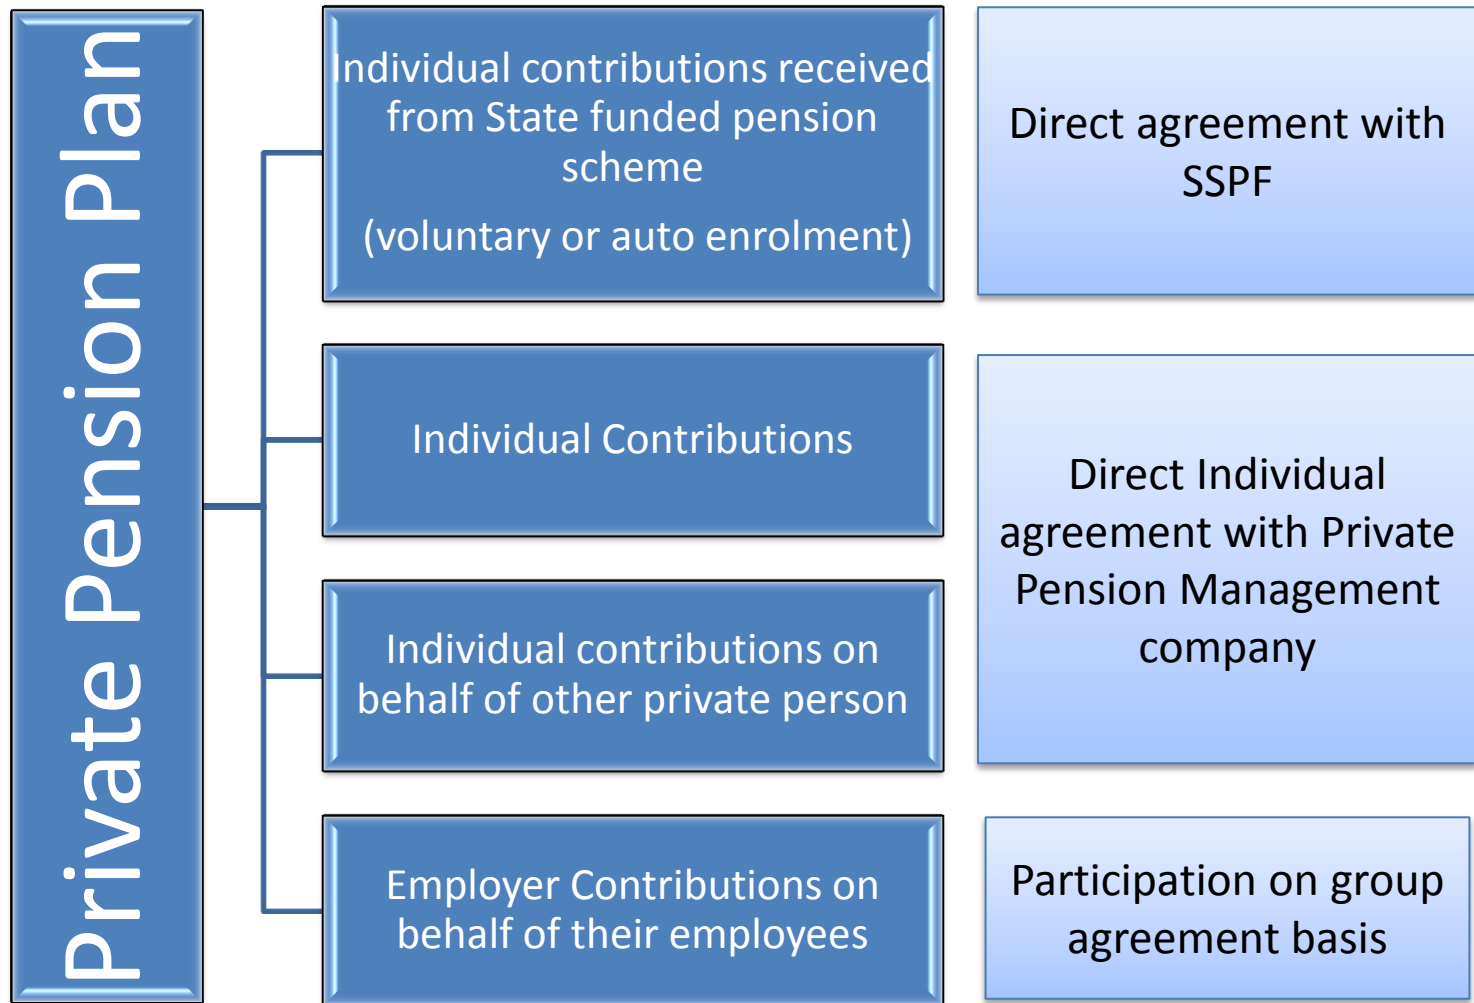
Private Pension Plan

Individual contributions received from State funded pension scheme

(voluntary or auto enrolment)

Direct agreement with SSPF

Individual Contributions

Individual contributions on behalf of other private person

Direct Individual agreement with Private Pension Management company

Employer Contributions on behalf of their employees

Participation on group agreement basis